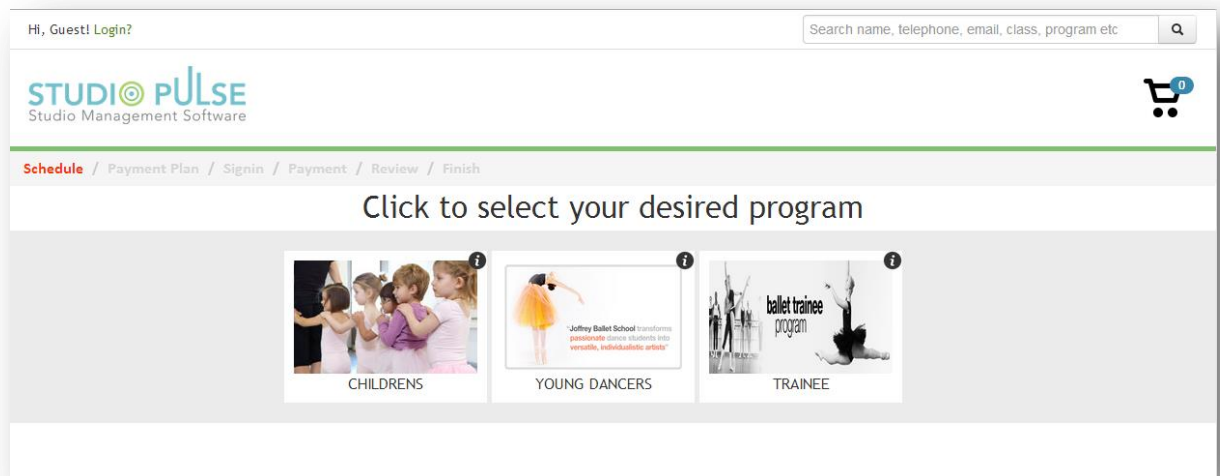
Hi, Guest! Login?

Search name, telephone, email, class, program etc

STUDIO PULSE
Studio Management Software

0

Schedule / Payment Plan / Signin / Payment / Review / Finish

Click to select your desired program

i

CHILDRENS

i

"Joffrey Ballet School transforms passionate dance students into versatile, individualistic artists"

YOUNG DANCERS

i

ballet trainee program

TRAINEE